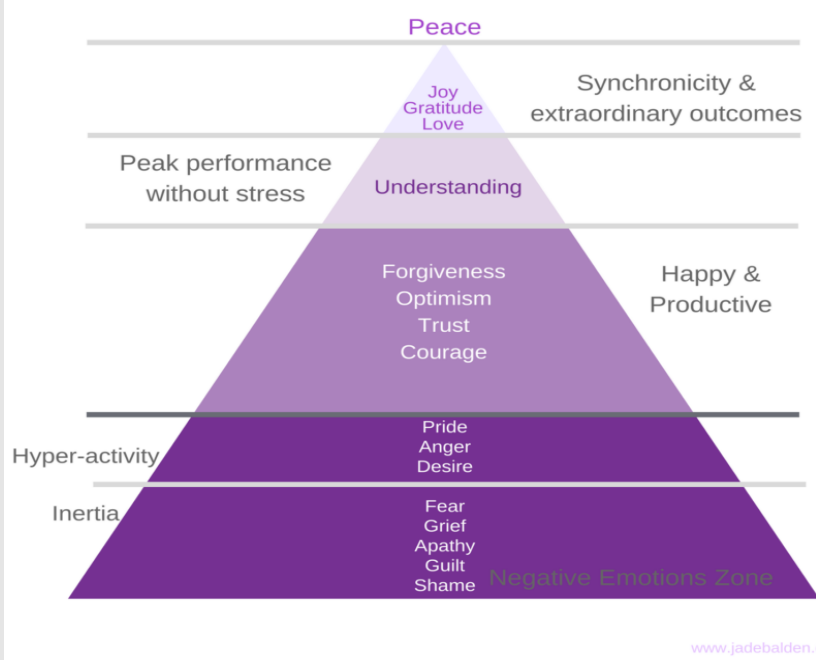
Peace

Joy
Gratitude
Love

Synchronicity & extraordinary outcomes

Peak performance without stress

Understanding

Forgiveness
Optimism
Trust
Courage

Happy & Productive

Hyper-activity

Pride
Anger
Desire

Inertia

Fear
Grief
Apathy
Guilt
Shame

Negative Emotions Zone

www.jadebalden.